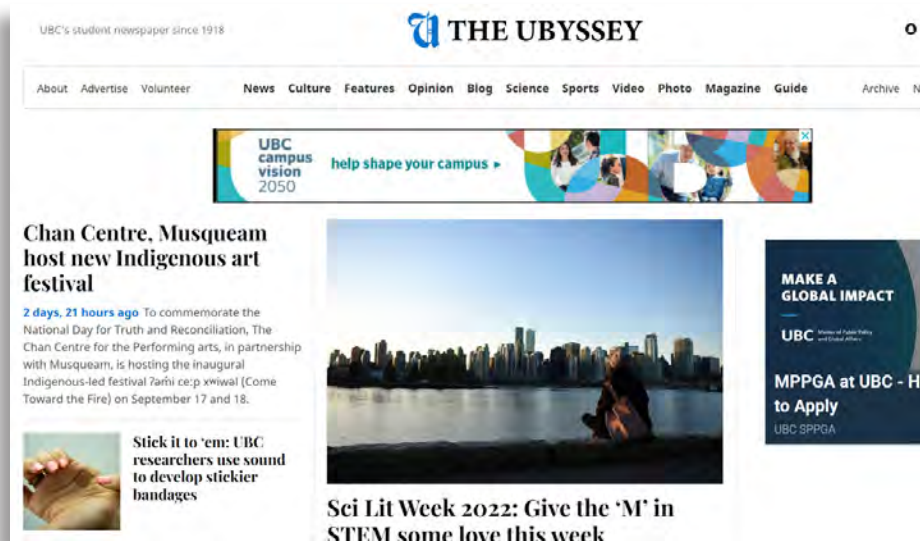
UBC's student newspaper since 1918

U THE UBYSSEY

O

About Advertise Volunteer

News Culture Features Opinion Blog Science Sports Video Photo Magazine Guide

Archive N

UBC campus vision 2050

help shape your campus ▸

Chan Centre, Musqueam host new Indigenous art festival

2 days, 21 hours ago To commemorate the National Day for Truth and Reconciliation, The Chan Centre for the Performing arts, in partnership with Musqueam, is hosting the inaugural Indigenous-led festival ʔəm̓i ce:p x̌ʷiwəl (Come Toward the Fire) on September 17 and 18.

Stick it to 'em: UBC researchers use sound to develop stickier bandages

Sci Lit Week 2022: Give the 'M' in STEM some love this week

MAKE A GLOBAL IMPACT

UBC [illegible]

MPPGA at UBC - H to Apply

UBC SPPGA